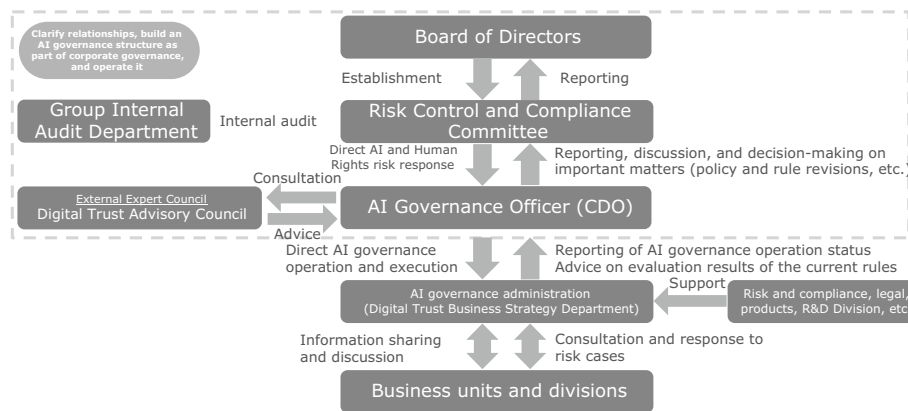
Clarify relationships, build an AI governance structure as part of corporate governance, and operate it

Board of Directors

Establishment

Reporting

Group Internal Audit Department

Internal audit

Risk Control and Compliance Committee

Direct AI and Human Rights risk response

Reporting, discussion, and decision-making on important matters (policy and rule revisions, etc.)

Consultation

External Expert Council
Digital Trust Advisory Council

Advice

AI Governance Officer (CDO)

Direct AI governance operation and execution

Reporting of AI governance operation status
Advice on evaluation results of the current rules

Support

AI governance administration
(Digital Trust Business Strategy Department)

Risk and compliance, legal, products, R&D Division, etc.

Information sharing and discussion

Consultation and response to risk cases

Business units and divisions